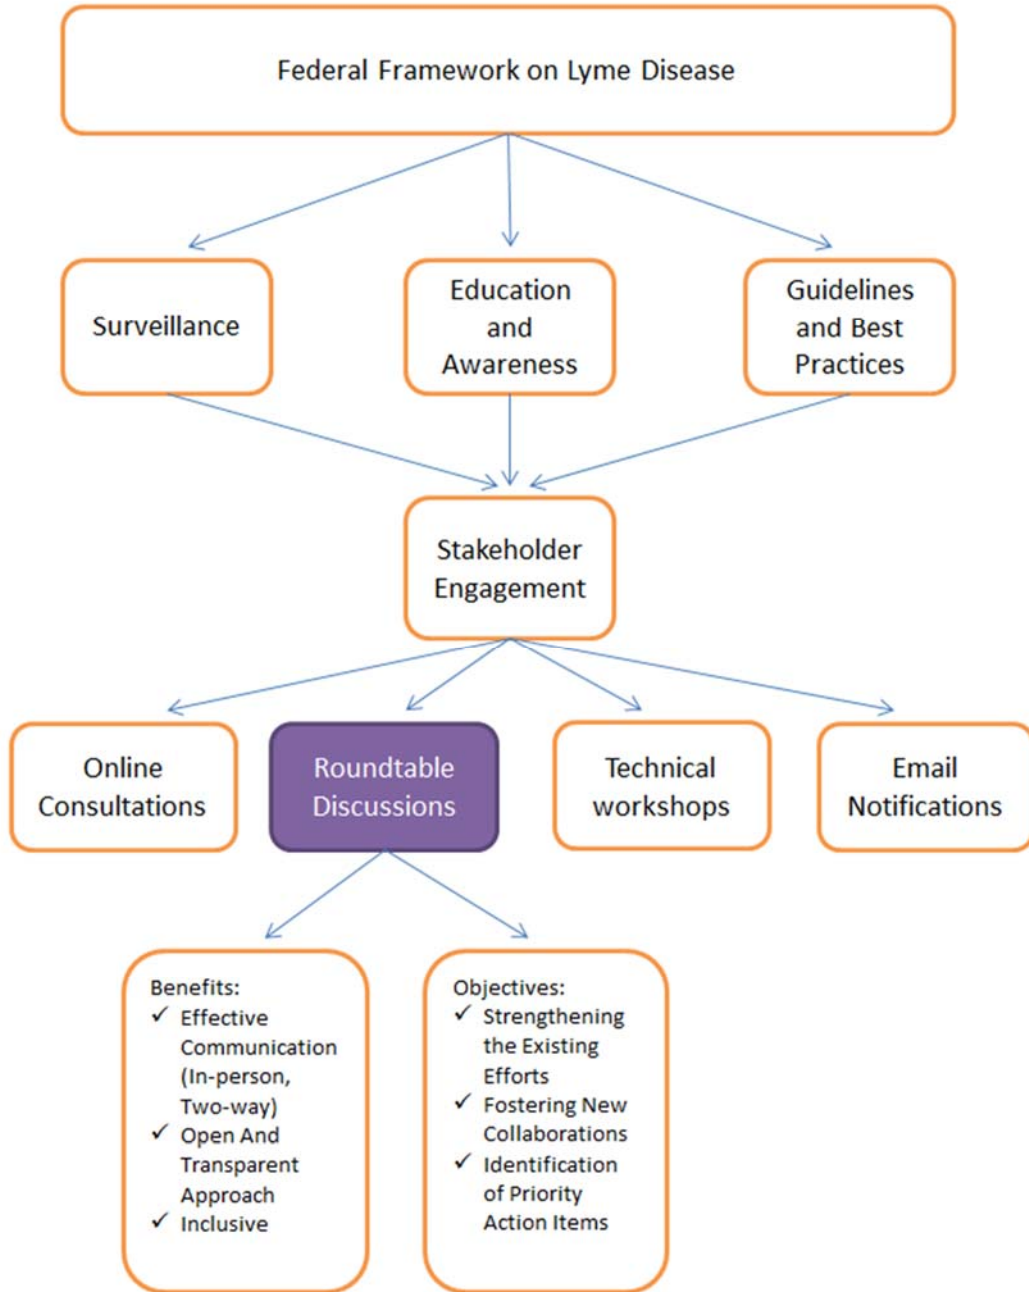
Federal Framework on Lyme Disease

Surveillance

Education and Awareness

Guidelines and Best Practices

Stakeholder Engagement

Online Consultations

Roundtable Discussions

Technical workshops

Email Notifications

Benefits:
✓ Effective Communication (In-person, Two-way)
✓ Open And Transparent Approach
✓ Inclusive

Objectives:
✓ Strengthening the Existing Efforts
✓ Fostering New Collaborations
✓ Identification of Priority Action Items